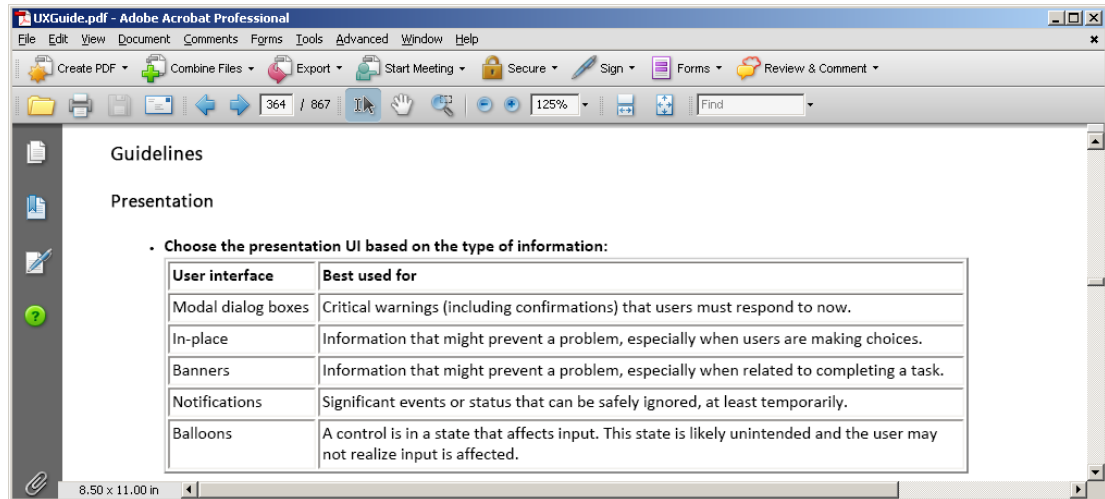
UXGuide.pdf - Adobe Acrobat Professional

File Edit View Document Comments Forms Tools Advanced Window Help

Create PDF Combine Files Export Start Meeting Secure Sign Forms Review & Comment

364 / 867 125% Find

Guidelines

Presentation

• Choose the presentation UI based on the type of information:

| User interface | Best used for |
|---|---|
| Modal dialog boxes | Critical warnings (including confirmations) that users must respond to now. |
| In-place | Information that might prevent a problem, especially when users are making choices. |
| Banners | Information that might prevent a problem, especially when related to completing a task. |
| Notifications | Significant events or status that can be safely ignored, at least temporarily. |
| Balloons | A control is in a state that affects input. This state is likely unintended and the user may not realize input is affected. |

8.50 x 11.00 in